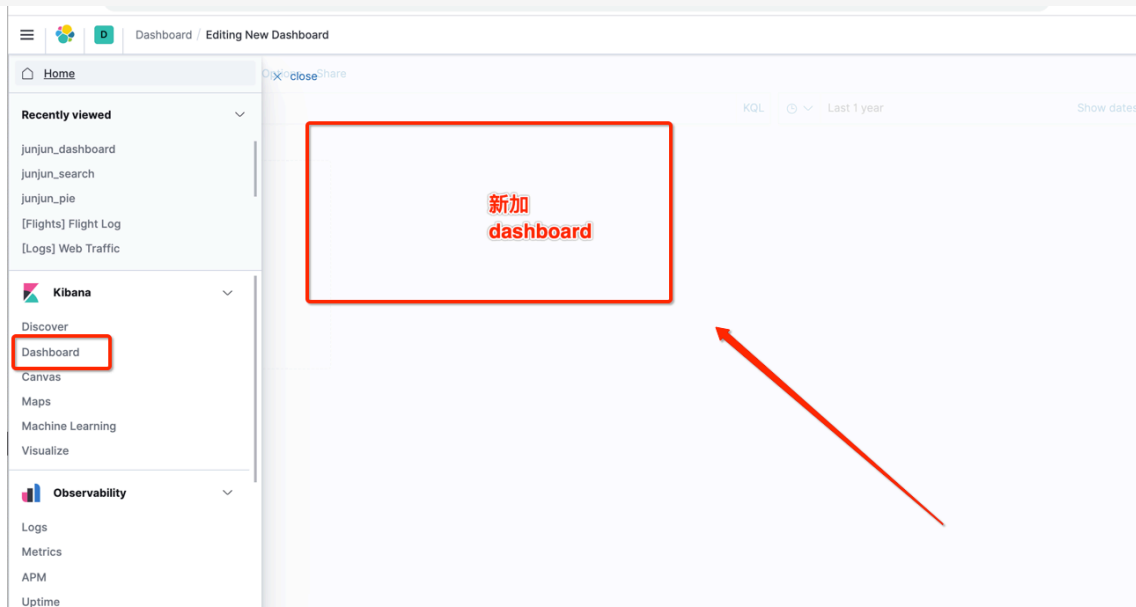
D Dashboard / Editing New Dashboard

Home

close

Options Share

KQL Last 1 year Show dates

Recently viewed

junjun_dashboard
junjun_search
junjun_pie
[Flights] Flight Log
[Logs] Web Traffic

Kibana

Discover
Dashboard
Canvas
Maps
Machine Learning
Visualize

Observability

Logs
Metrics
APM
Uptime

新加
dashboard